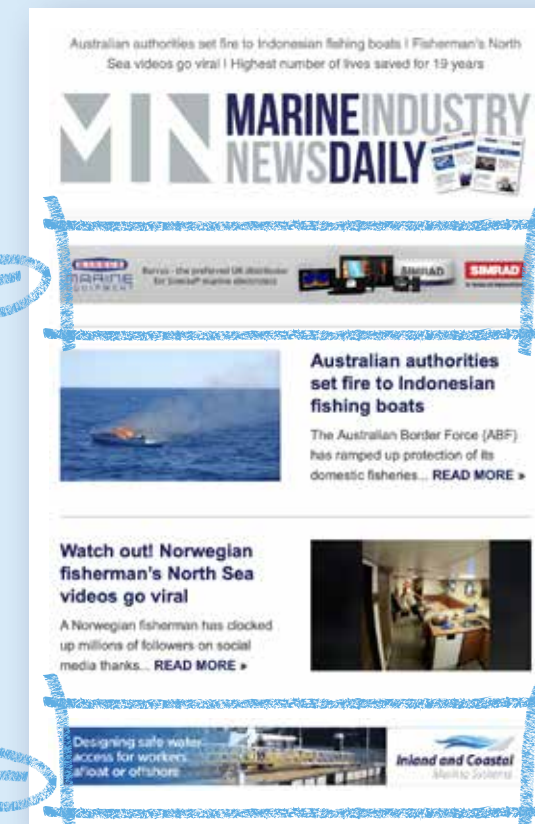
Australian authorities set fire to Indonesian fishing boats | Fisherman's North Sea videos go viral | Highest number of lives saved for 19 years

MARINE INDUSTRY NEWS DAILY

MARINE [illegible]

Barrus - the preferred UK distributor for Simrad marine electronics

SIMRAD

SIMRAD

Australian authorities set fire to Indonesian fishing boats

The Australian Border Force (ABF) has ramped up protection of its domestic fisheries... READ MORE »

Watch out! Norwegian fisherman's North Sea videos go viral

A Norwegian fisherman has clocked up millions of followers on social media thanks... READ MORE »

Designing safe water access for workers afloat or offshore

Inland and Coastal Marina Systems